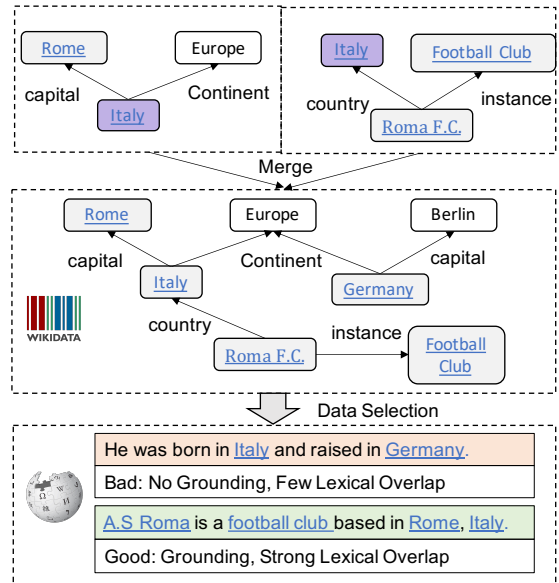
Rome

Europe

capital

Continent

Italy

Italy

Football Club

country

instance

Roma F.C.

Merge

Rome

Europe

Berlin

capital

Continent

capital

Italy

Germany

WIKIDATA

country

instance

Roma F.C.

Football Club

Data Selection

He was born in Italy and raised in Germany.

Bad: No Grounding, Few Lexical Overlap

A.S Roma is a football club based in Rome, Italy.

Good: Grounding, Strong Lexical Overlap